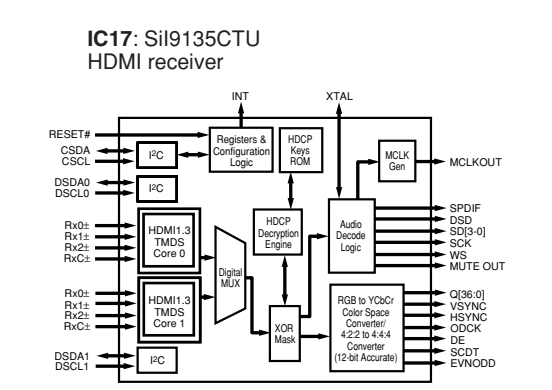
**IC17**: SiI9135CTU
HDMI receiver

INT
XTAL

RESET#
CSDA
CSCL
I²C
Registers & Configuration Logic
HDCP Keys ROM
MCLK Gen
MCLKOUT

DSDA0
DSCL0
I²C

Rx0±
Rx1±
Rx2±
RxC±
HDMI1.3 TMDS Core 0

HDCP Decryption Engine
Audio Decode Logic
SPDIF
DSD
SD[3-0]
SCK
WS
MUTE OUT

Digital MUX

Rx0±
Rx1±
Rx2±
RxC±
HDMI1.3 TMDS Core 1

XOR Mask
RGB to YCbCr Color Space Converter/ 4:2:2 to 4:4:4 Converter (12-bit Accurate)
Q[36:0]
VSYNC
HSYNC
ODCK
DE
SCDT
EVNODD

DSDA1
DSCL1
I²C